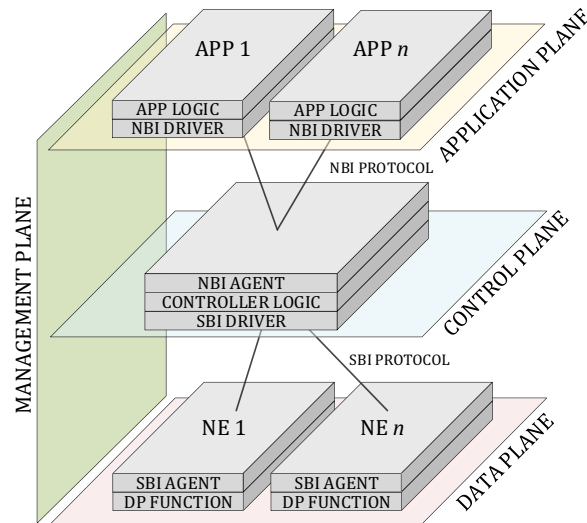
APP 1

APP LOGIC
NBI DRIVER

APP $n$

APP LOGIC
NBI DRIVER

APPLICATION PLANE

NBI PROTOCOL

MANAGEMENT PLANE

NBI AGENT
CONTROLLER LOGIC
SBI DRIVER

CONTROL PLANE

SBI PROTOCOL

NE 1

SBI AGENT
DP FUNCTION

NE $n$

SBI AGENT
DP FUNCTION

DATA PLANE